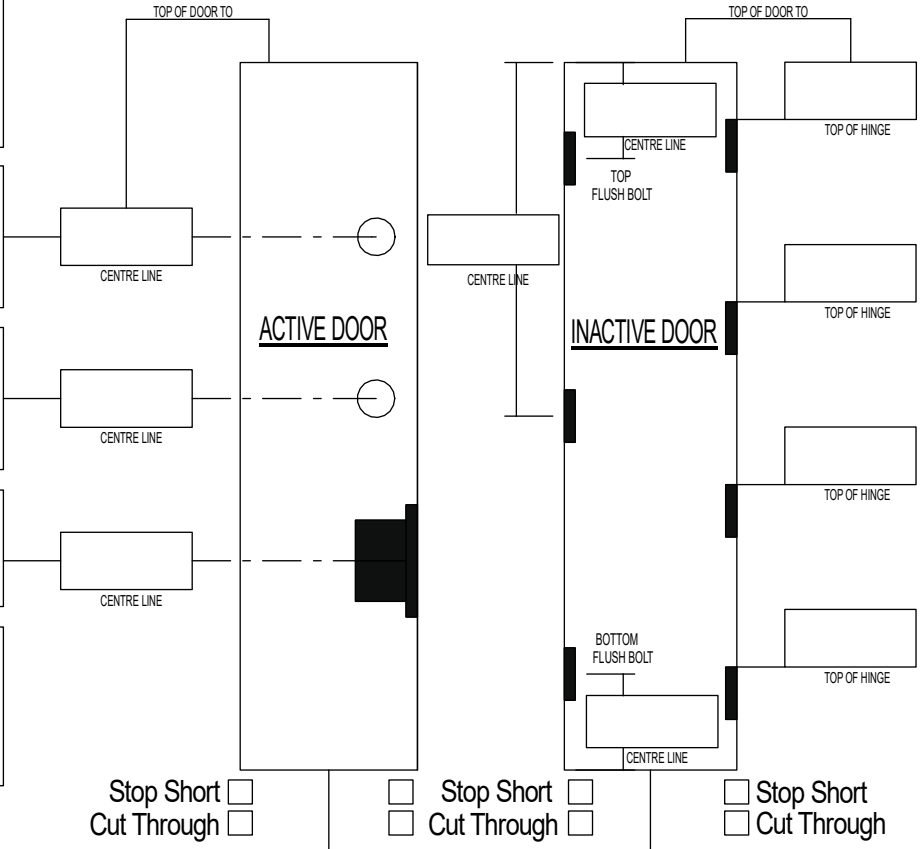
TOP OF DOOR TO

TOP OF DOOR TO

TOP OF HINGE

CENTRE LINE

TOP FLUSH BOLT

CENTRE LINE

CENTRE LINE

ACTIVE DOOR

INACTIVE DOOR

TOP OF HINGE

CENTRE LINE

TOP OF HINGE

CENTRE LINE

BOTTOM FLUSH BOLT

TOP OF HINGE

CENTRE LINE

Stop Short ☐
Cut Through ☐

☐
☐

Stop Short ☐
Cut Through ☐

☐ Stop Short
☐ Cut Through